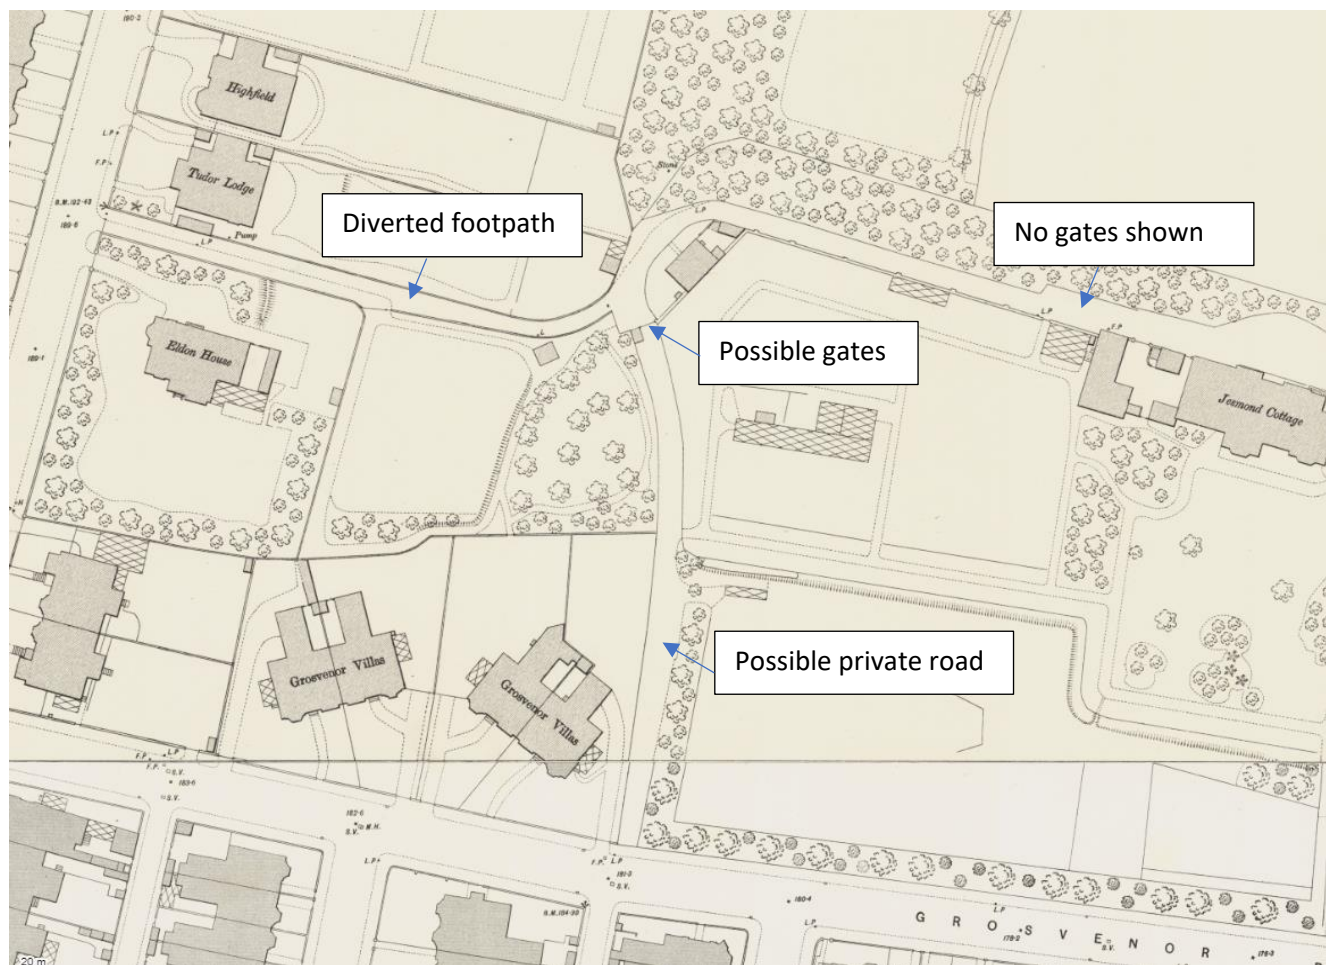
190·2

Highfield

L.P.

F.P.

Tudor Lodge

B.M. 192·43

189·6

Pump

L.P.

Diverted footpath

Stone

L.P.

No gates shown

Possible gates

L.P.

F.P.

Jesmond Cottage

Eldon House

189·1

Grosvenor Villas

Grosvenor Villas

Possible private road

F.P. L.P.

F.P. S.V.

183·6

S.V.

182·6

S.V. M.H.

L.P.

F.P. L.P.

181·3

S.V.

B.M. 184·99

180·4

L.P.

G R O S V E N O R

179·2

S.V.

178·3

20 m